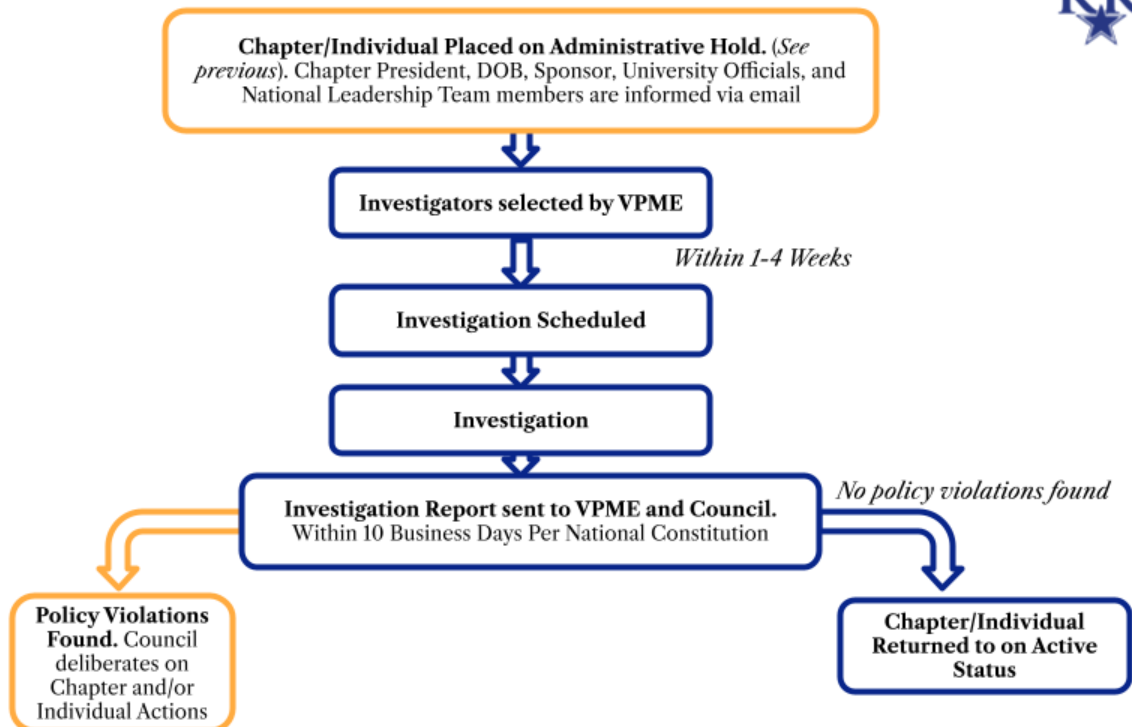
Chapter/Individual Placed on Administrative Hold. (See previous). Chapter President, DOB, Sponsor, University Officials, and National Leadership Team members are informed via email

Investigators selected by VPME

Within 1-4 Weeks

Investigation Scheduled

Investigation

Investigation Report sent to VPME and Council. Within 10 Business Days Per National Constitution

No policy violations found

Policy Violations Found. Council deliberates on Chapter and/or Individual Actions

Chapter/Individual Returned to on Active Status